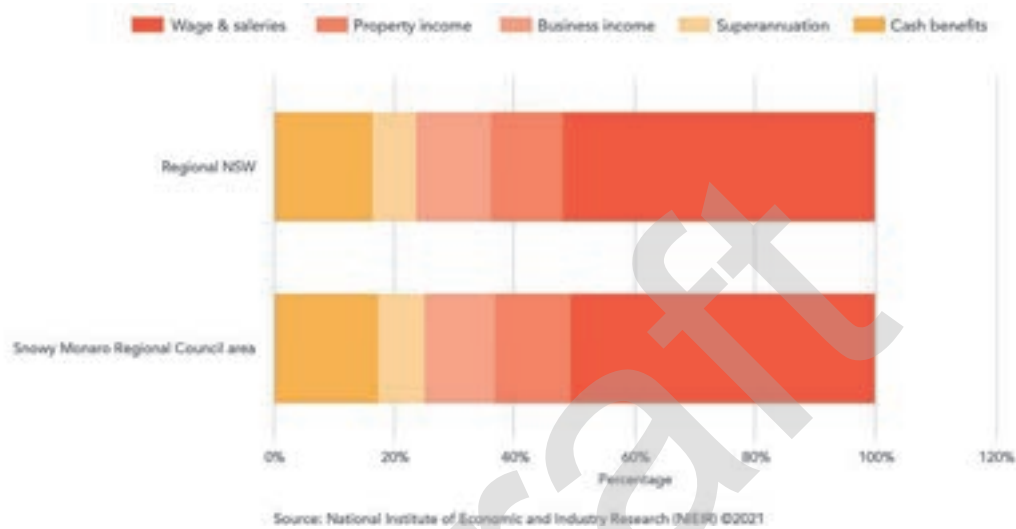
Wage & saleries Property income Business income Superannuation Cash benefits

Regional NSW

Snowy Monaro Regional Council area

0% 20% 40% 60% 80% 100% 120%

Percentage

Source: National Institute of Economic and Industry Research (NIEIR) ©2021

Draft